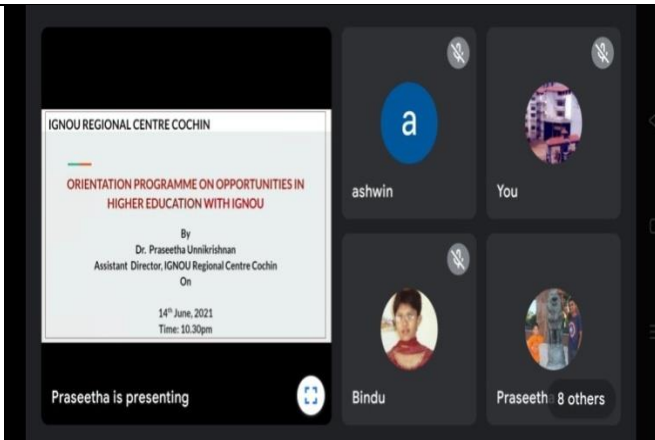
IGNOU REGIONAL CENTRE COCHIN

ORIENTATION PROGRAMME ON OPPORTUNITIES IN HIGHER EDUCATION WITH IGNOU

By
Dr. Praseetha Unnikrishnan
Assistant Director, IGNOU Regional Centre Cochin
On

$14^{th}$ June, 2021
Time: 10.30pm

Praseetha is presenting

a

ashwin

You

Bindu

Praseetha

8 others